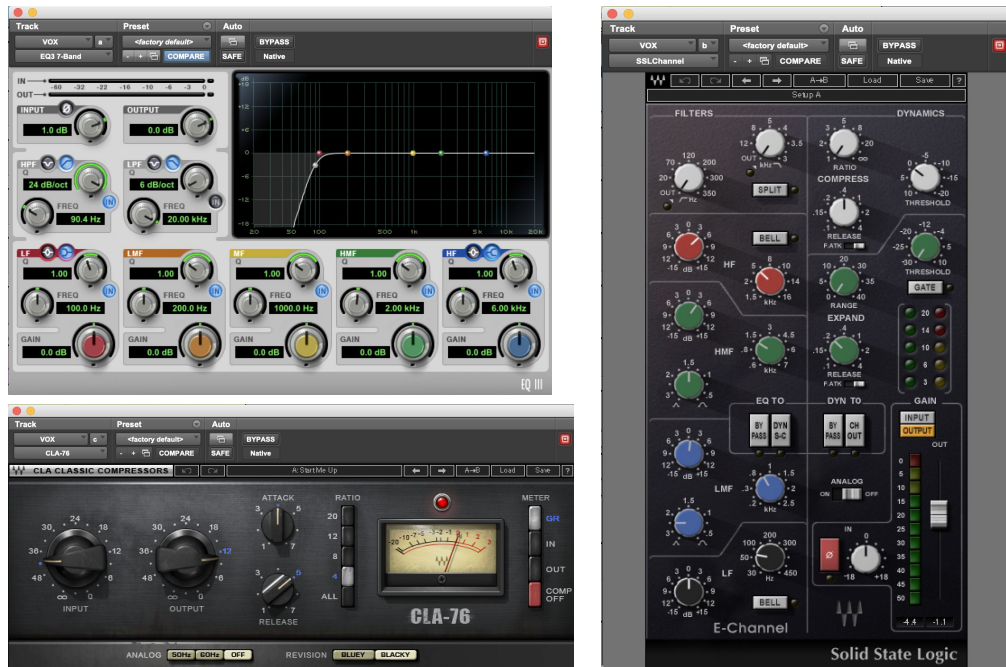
Track
Preset
Auto
VOX
a
<factory default>
EQ3 7-Band
COMPARE
SAFE
BYPASS
Native

IN
OUT
-60 -32 -22 -16 -10 -6 -3 0
INPUT
1.0 dB
OUTPUT
0.0 dB
HPF
Q
24 dB/oct
FREQ
90.4 Hz
LPF
Q
6 dB/oct
FREQ
20.00 kHz
LF
Q
1.00
FREQ
100.0 Hz
GAIN
0.0 dB
LMF
Q
1.00
FREQ
200.0 Hz
GAIN
0.0 dB
MF
Q
1.00
FREQ
1000.0 Hz
GAIN
0.0 dB
HMF
Q
1.00
FREQ
2.00 kHz
GAIN
0.0 dB
HF
Q
1.00
FREQ
6.00 kHz
GAIN
0.0 dB
EQ III

Track
Preset
Auto
VOX
c
<factory default>
CLA-76
COMPARE
SAFE
BYPASS
Native
CLA CLASSIC COMPRESSORS
A: Start Me Up
A→B
Load
Save
?
INPUT
OUTPUT
ATTACK
RELEASE
RATIO
20
12
8
4
ALL
METER
GR
IN
OUT
COMP OFF
CLA-76
ANALOG 50Hz 60Hz OFF
REVISION BLUEY BLACKY

Track
Preset
Auto
VOX
b
<factory default>
SSLChannel
COMPARE
SAFE
BYPASS
Native
A→B
Load
Save
?
Setup A
FILTERS
DYNAMICS
RATIO
COMPRESS
RELEASE
F.ATK
THRESHOLD
SPLIT
BELL
HF
kHz
THRESHOLD
RANGE
GATE
EXPAND
RELEASE
F.ATK
HMF
kHz
EQ TO
BY PASS
DYN S-C
DYN TO
BY PASS
CH OUT
GAIN
INPUT
OUTPUT
ANALOG
ON OFF
LMF
kHz
LF
Hz
IN
BELL
E-Channel
-4.4
-1.1
Solid State Logic